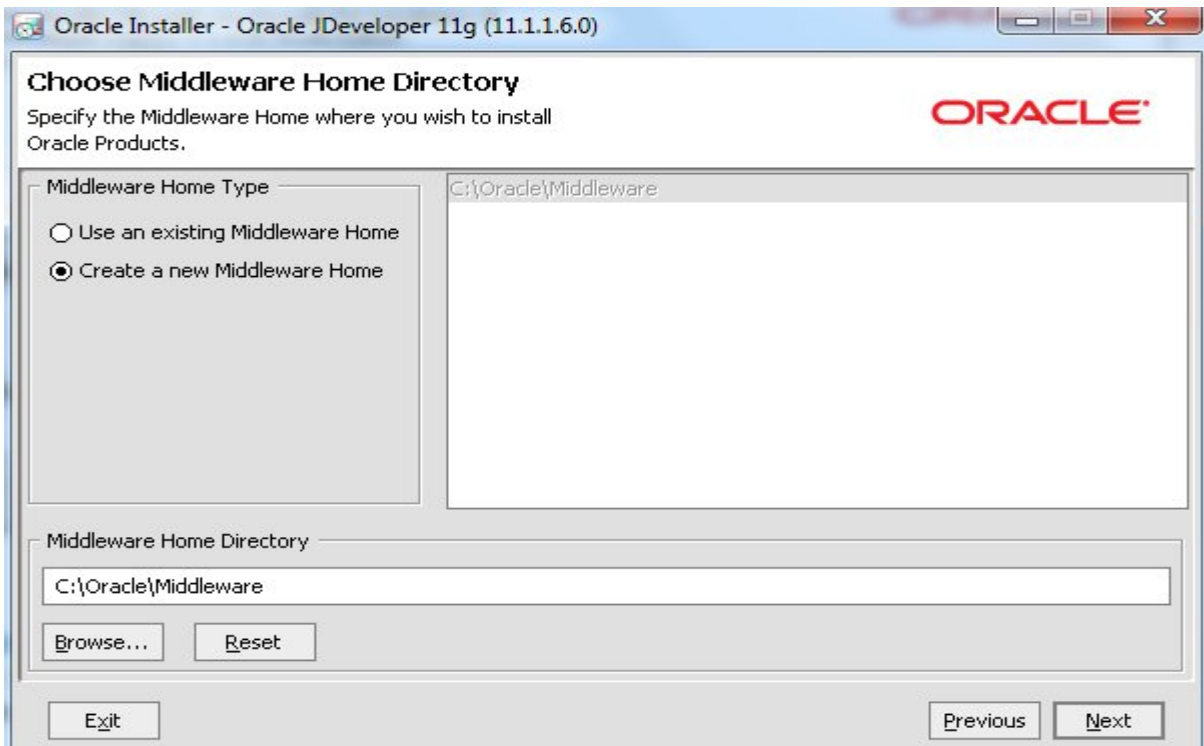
Oracle Installer - Oracle JDeveloper 11g (11.1.1.6.0)

Choose Middleware Home Directory

Specify the Middleware Home where you wish to install Oracle Products.

ORACLE

Middleware Home Type

Use an existing Middleware Home

Create a new Middleware Home

C:\Oracle\Middleware

Middleware Home Directory

C:\Oracle\Middleware

Browse...

Reset

Exit

Previous

Next